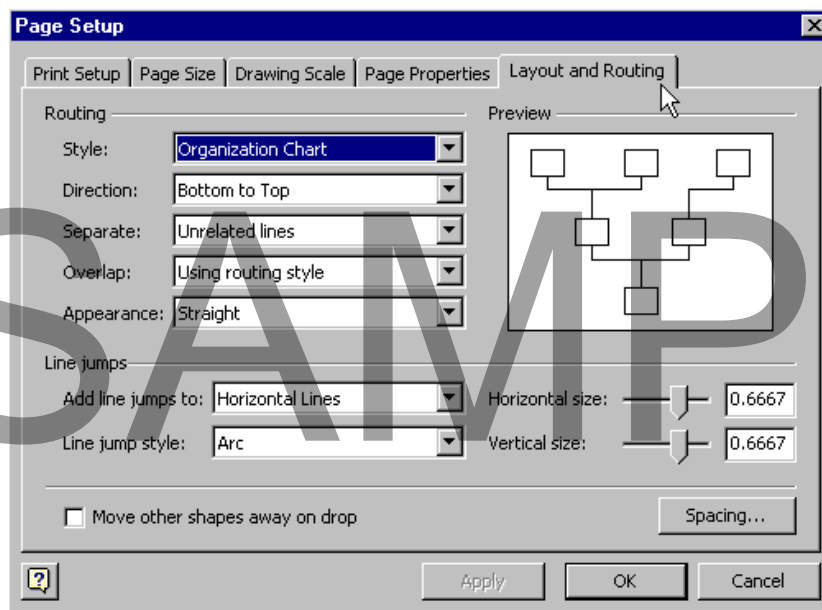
Page Setup

Print Setup | Page Size | Drawing Scale | Page Properties | Layout and Routing

Routing

Style: Organization Chart

Direction: Bottom to Top

Separate: Unrelated lines

Overlap: Using routing style

Appearance: Straight

Preview

Line jumps

Add line jumps to: Horizontal Lines

Line jump style: Arc

Horizontal size: 0.6667

Vertical size: 0.6667

Move other shapes away on drop

Spacing...

SAMP

Apply

OK

Cancel